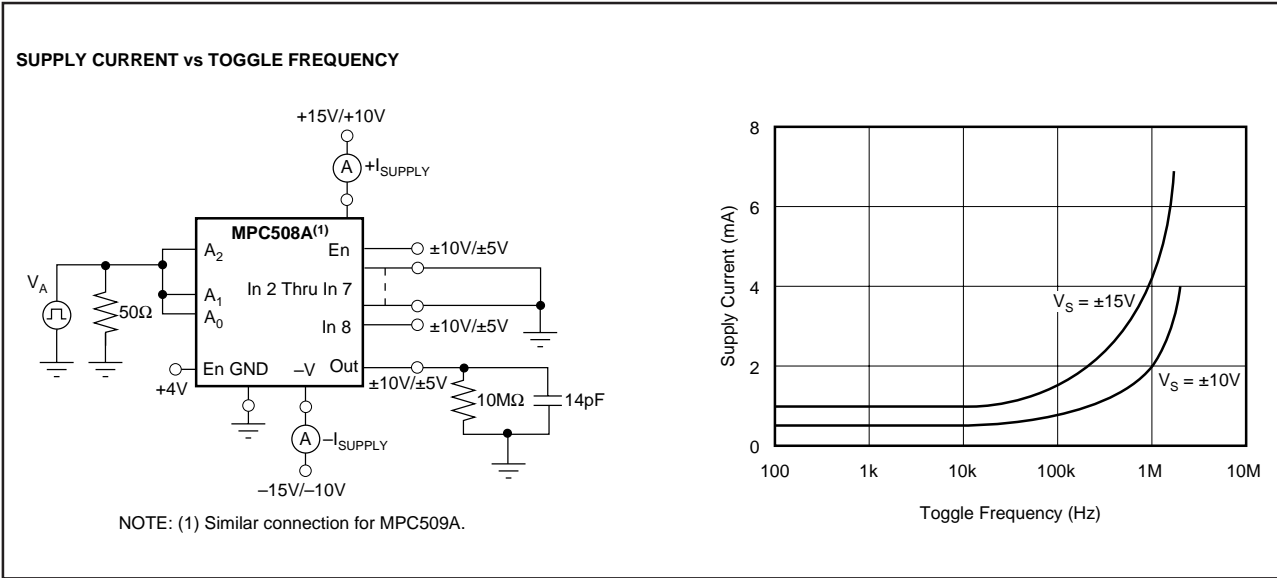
SUPPLY CURRENT vs TOGGLE FREQUENCY

+15V/+10V

A $+I_{SUPPLY}$

MPC508A$^{(1)}$

$A_2$

En

±10V/±5V

In 2 Thru In 7

$V_A$

$A_1$

$A_0$

50Ω

In 8

±10V/±5V

En GND

–V

Out

+4V

±10V/±5V

10MΩ

14pF

A $-I_{SUPPLY}$

–15V/–10V

NOTE: (1) Similar connection for MPC509A.

8

6

4

2

0

Supply Current (mA)

$V_S$ = ±15V

$V_S$ = ±10V

100

1k

10k

100k

1M

10M

Toggle Frequency (Hz)